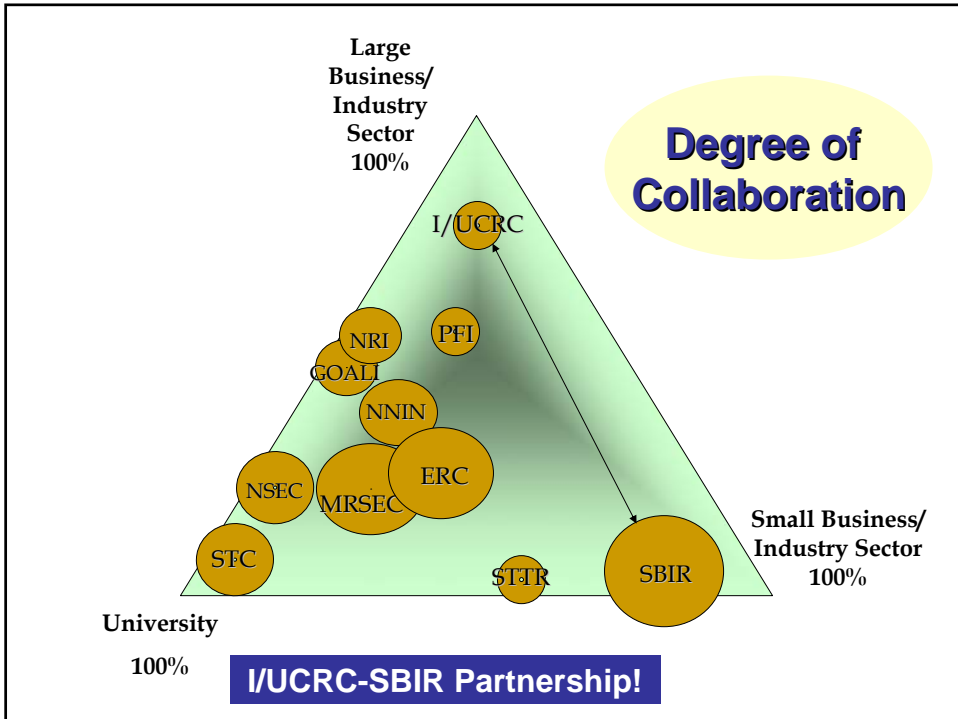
Large Business/ Industry Sector 100%

Degree of Collaboration

I/UCRC

NRI

PFI

GOALI

NNIN

ERC

NSEC

MRSEC

STC

STTR

SBIR

Small Business/ Industry Sector 100%

University

100%

I/UCRC-SBIR Partnership!